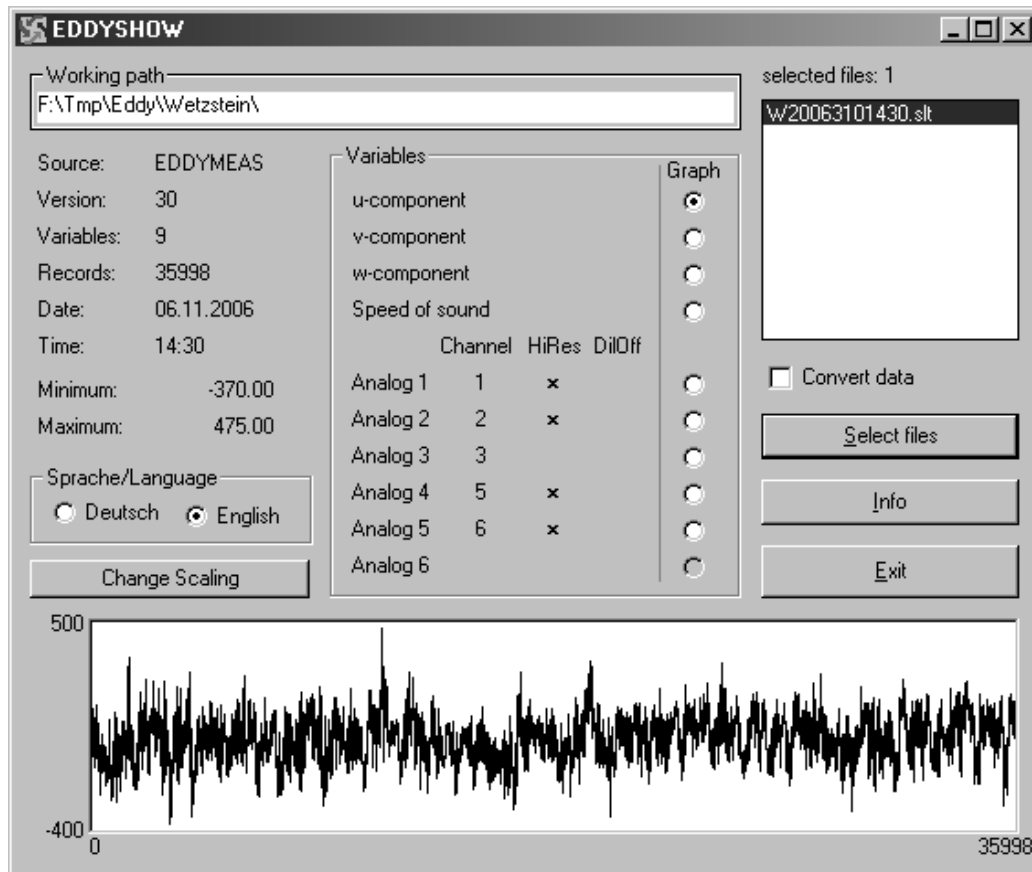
EDDYSHOW

Working path
F:\Tmp\Eddy\Wetzstein\

selected files: 1
W20063101430.slt

Source: EDDYMEAS
Version: 30
Variables: 9
Records: 35998
Date: 06.11.2006
Time: 14:30
Minimum: -370.00
Maximum: 475.00

Sprache/Language
Deutsch English

Change Scaling

Variables
Graph
u-component
v-component
w-component
Speed of sound

| | Channel | HiRes | DilOff |
|---|---|---|---|
| Analog 1 | 1 | × | |
| Analog 2 | 2 | × | |
| Analog 3 | 3 | | |
| Analog 4 | 5 | × | |
| Analog 5 | 6 | × | |
| Analog 6 | | | |

Convert data

Select files

Info

Exit

500
-400
0
35998